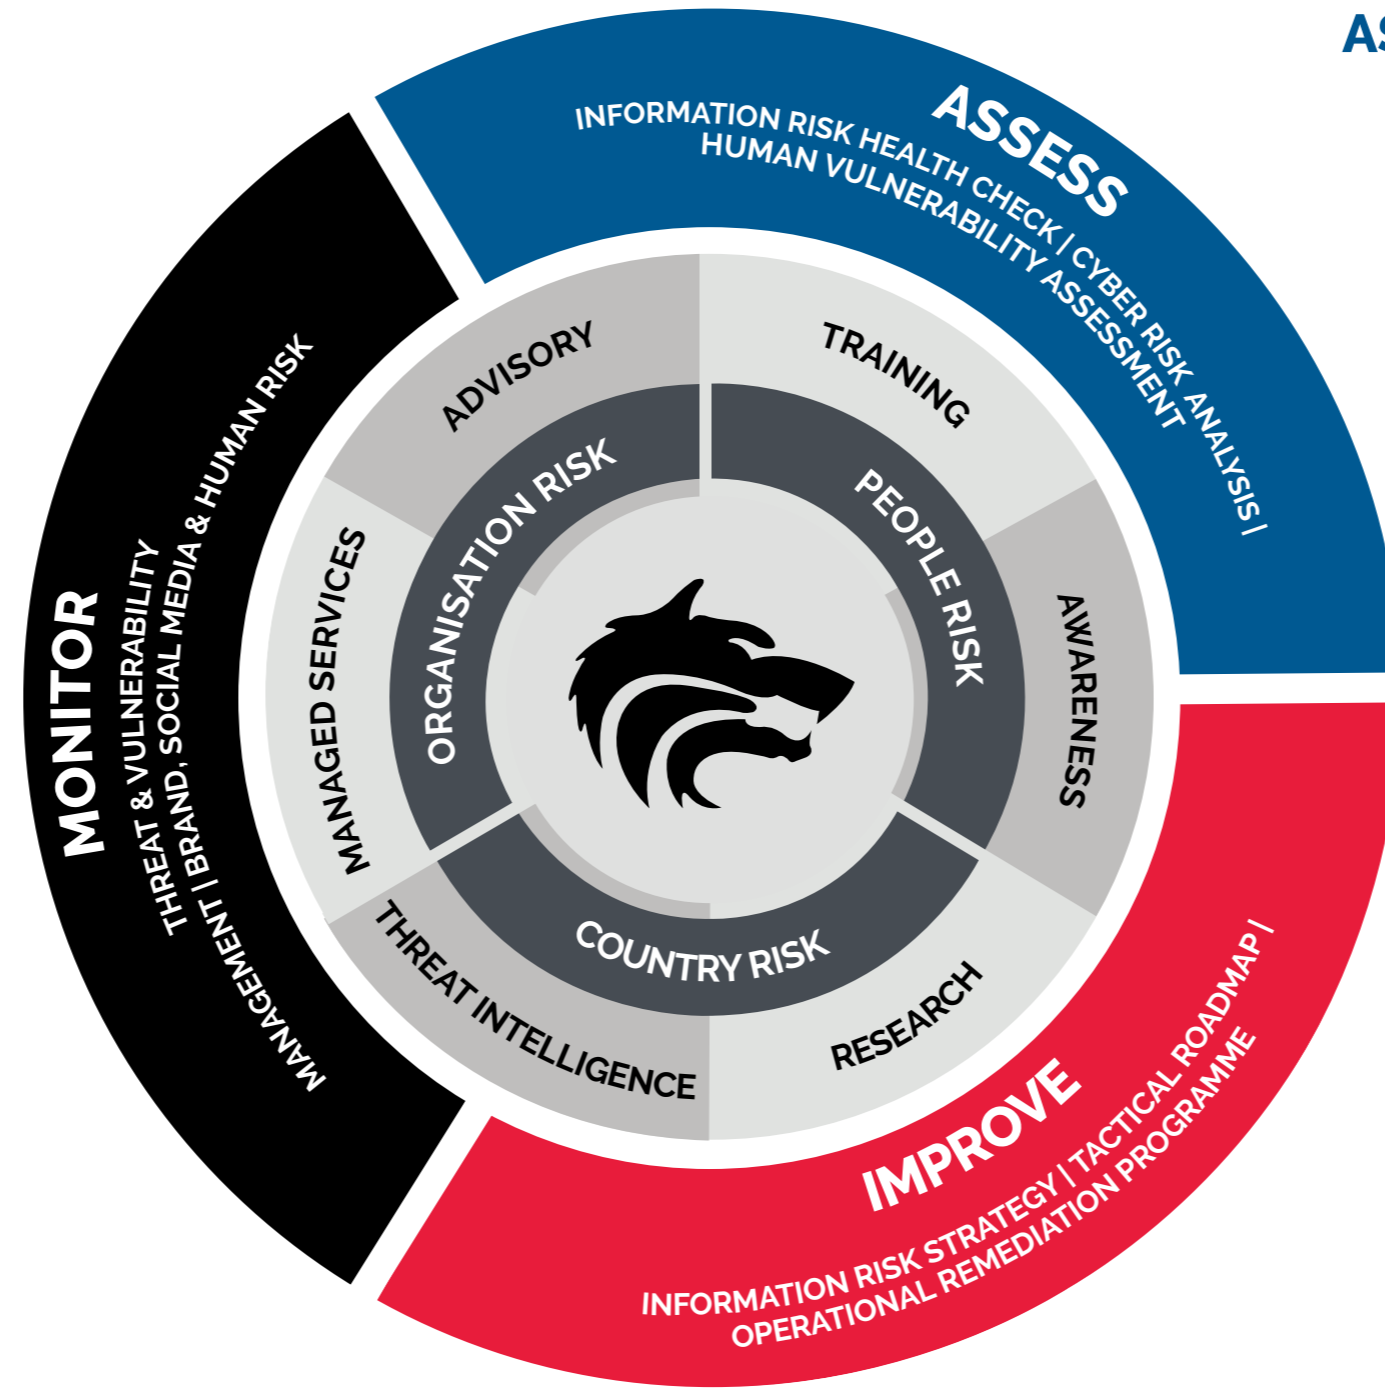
AS

ASSESS
INFORMATION RISK HEALTH CHECK | CYBER RISK ANALYSIS |
HUMAN VULNERABILITY ASSESSMENT

MONITOR
THREAT & VULNERABILITY MANAGEMENT | BRAND, SOCIAL MEDIA & HUMAN RISK

IMPROVE
INFORMATION RISK STRATEGY | TACTICAL ROADMAP |
OPERATIONAL REMEDIATION PROGRAMME

ADVISORY
TRAINING
AWARENESS
RESEARCH
THREAT INTELLIGENCE
MANAGED SERVICES

ORGANISATION RISK
PEOPLE RISK
COUNTRY RISK